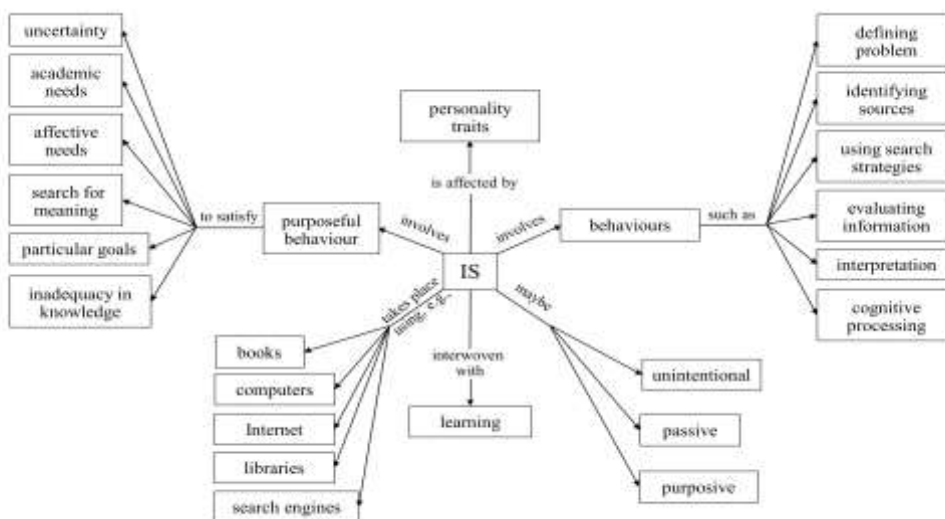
uncertainty

academic needs

affective needs

search for meaning

particular goals

inadequacy in knowledge

to satisfy

purposeful behaviour

involves

personality traits

is affected by

IS

involves

behaviours

such as

defining problem

identifying sources

using search strategies

evaluating information

interpretation

cognitive processing

takes place using, e.g.,

books

computers

Internet

libraries

search engines

interwoven with

learning

maybe

unintentional

passive

purposive